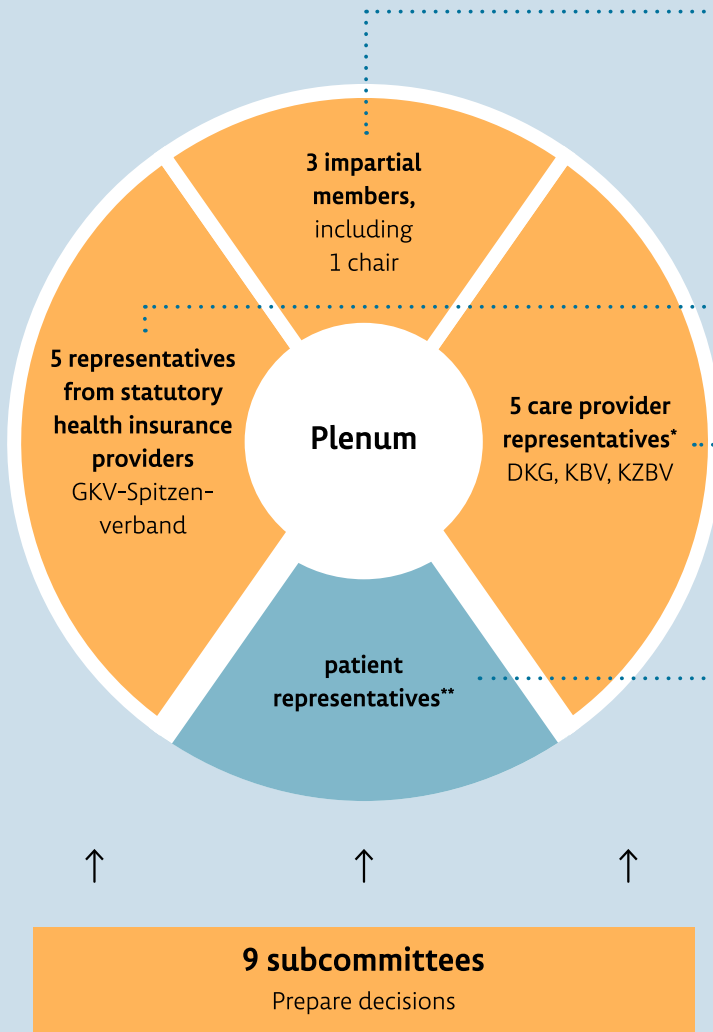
3 impartial members, including 1 chair

5 representatives from statutory health insurance providers GKV-Spitzenverband

Plenum

5 care provider representatives* DKG, KBV, KZBV

patient representatives**

↑ ↑ ↑

9 subcommittees
Prepare decisions